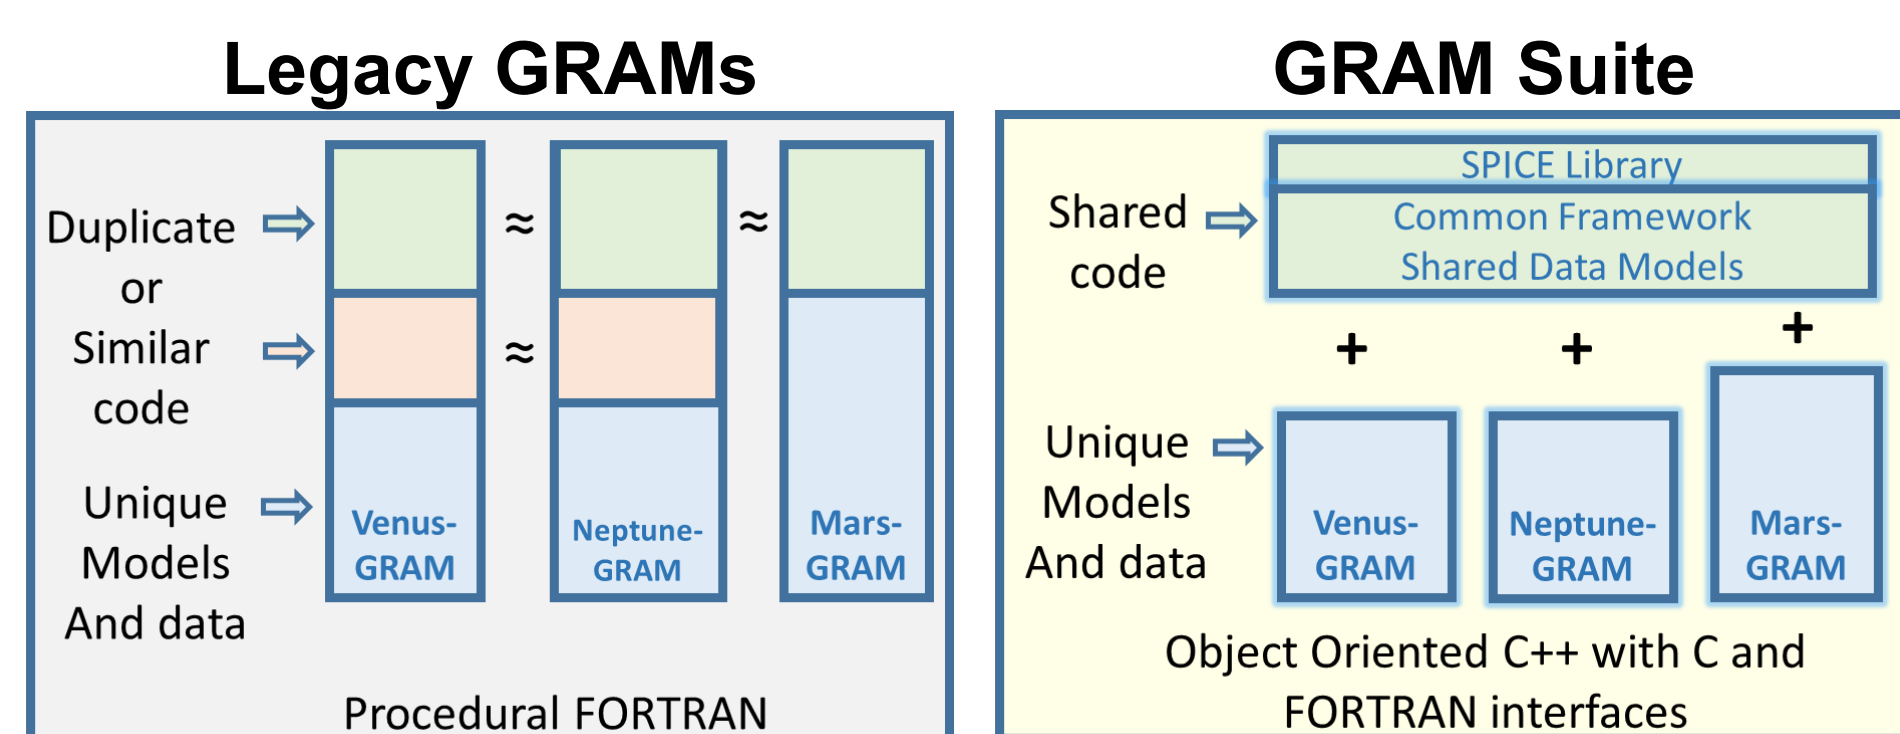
Legacy GRAMs

Duplicate or Similar code ⇨

≈ ≈

≈

Unique Models And data ⇨

Venus-GRAM

Neptune-GRAM

Mars-GRAM

Procedural FORTRAN

GRAM Suite

Shared code ⇨

SPICE Library

Common Framework
Shared Data Models

+ + +

Unique Models And data ⇨

Venus-GRAM

Neptune-GRAM

Mars-GRAM

Object Oriented C++ with C and FORTRAN interfaces